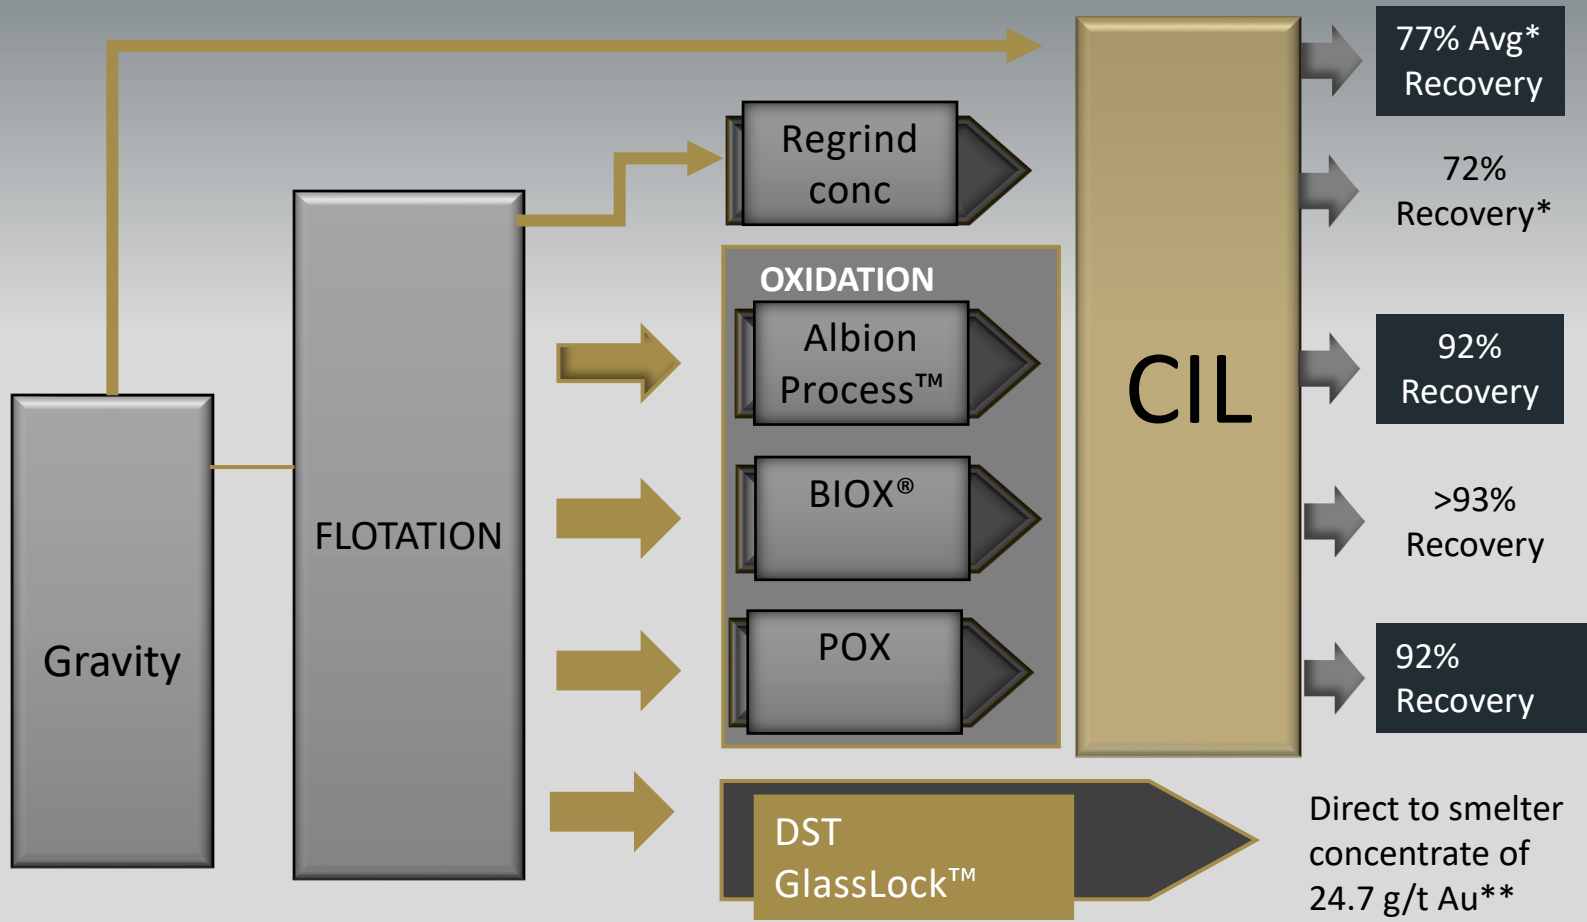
Regrind conc

OXIDATION

Albion Process™

BIOX®

POX

CIL

77% Avg* Recovery

72% Recovery*

92% Recovery

>93% Recovery

92% Recovery

Gravity

FLOTATION

DST GlassLock™

Direct to smelter concentrate of 24.7 g/t Au**